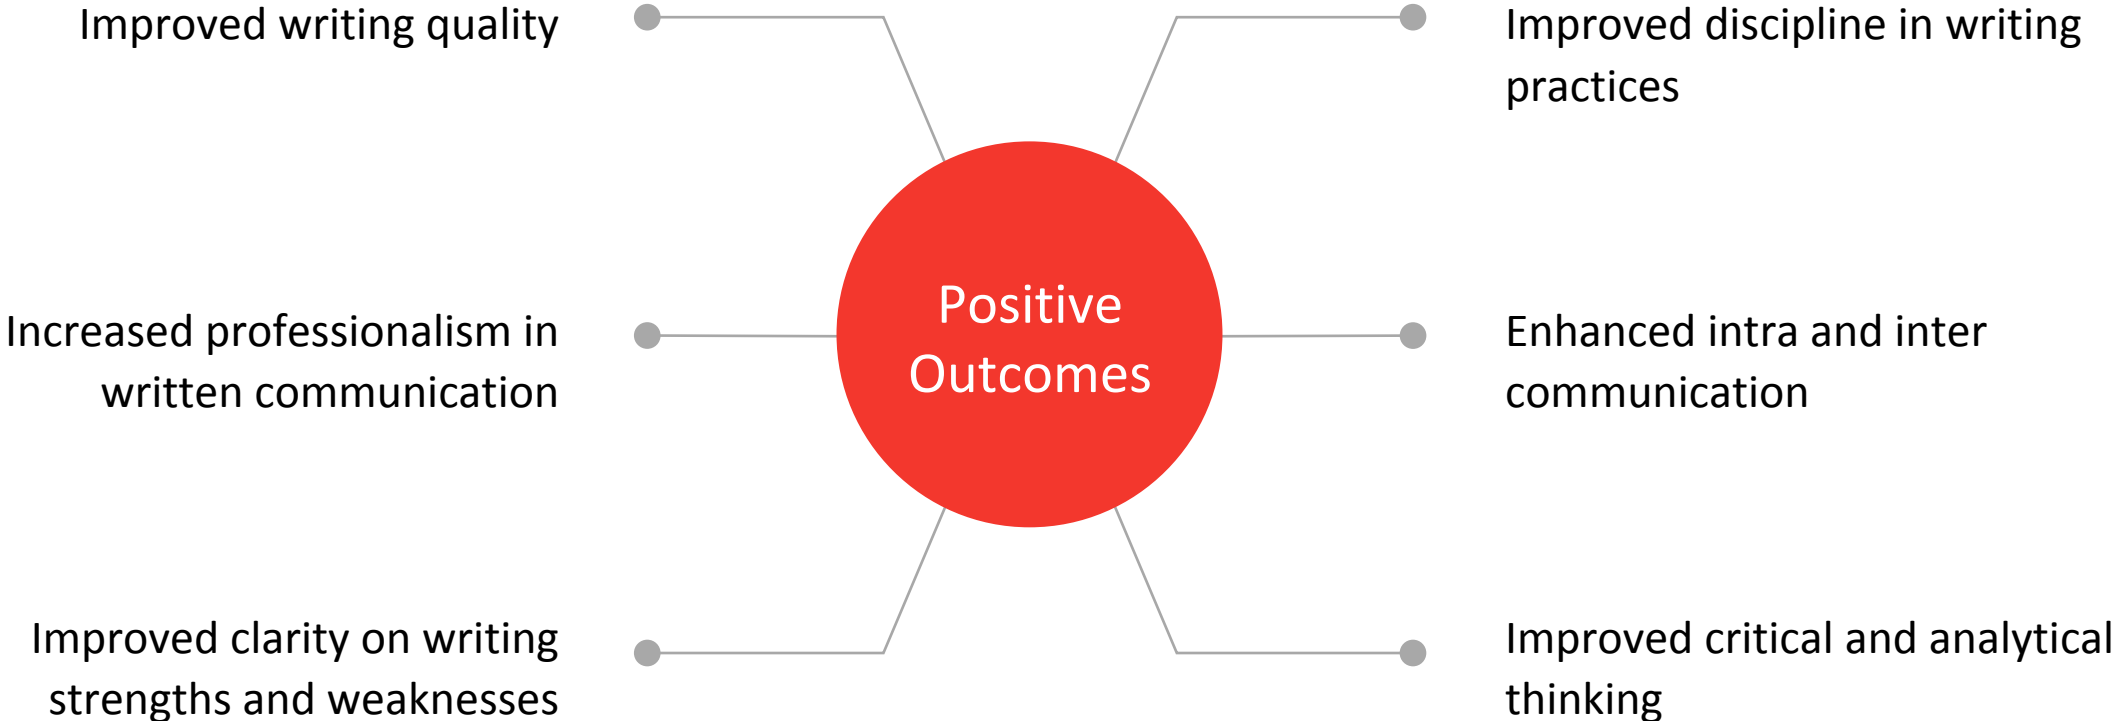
Improved writing quality

Improved discipline in writing practices

Positive Outcomes

Increased professionalism in written communication

Enhanced intra and inter communication

Improved clarity on writing strengths and weaknesses

Improved critical and analytical thinking